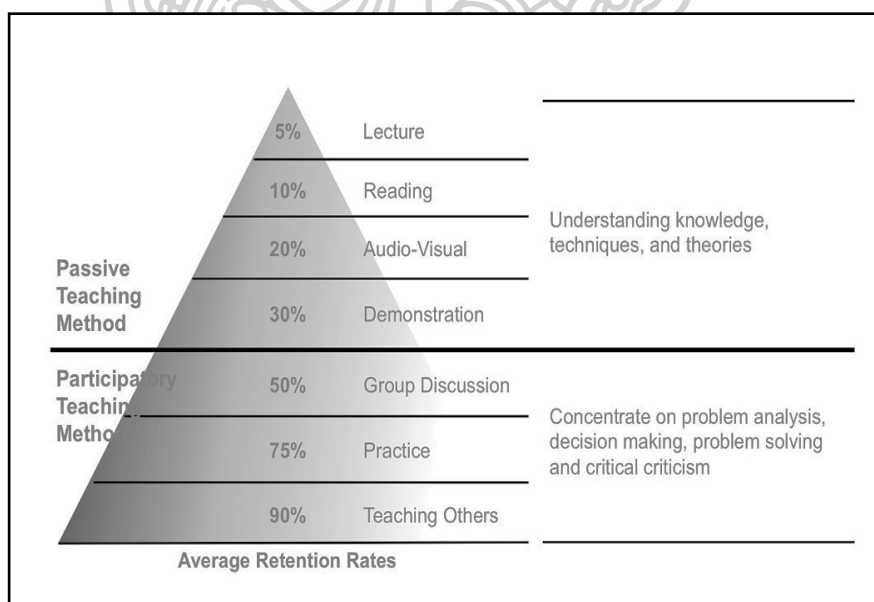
5% Lecture

10% Reading

20% Audio-Visual

30% Demonstration

50% Group Discussion

75% Practice

90% Teaching Others

Understanding knowledge, techniques, and theories

Concentrate on problem analysis, decision making, problem solving and critical criticism

Passive Teaching Method

Participat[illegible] Teachin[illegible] Metho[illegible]

Average Retention Rates